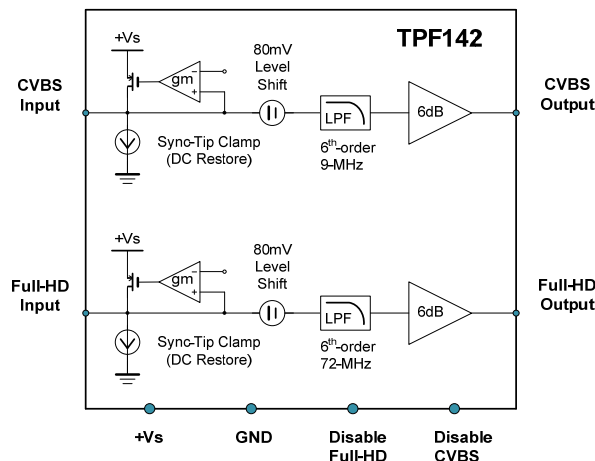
TPF142

+Vs

gm

80mV Level Shift

CVBS Input

CVBS Output

LPF

6dB

Sync-Tip Clamp (DC Restore)

6$^{th}$-order 9-MHz

+Vs

gm

80mV Level Shift

Full-HD Input

Full-HD Output

LPF

6dB

Sync-Tip Clamp (DC Restore)

6$^{th}$-order 72-MHz

+Vs

GND

Disable Full-HD

Disable CVBS